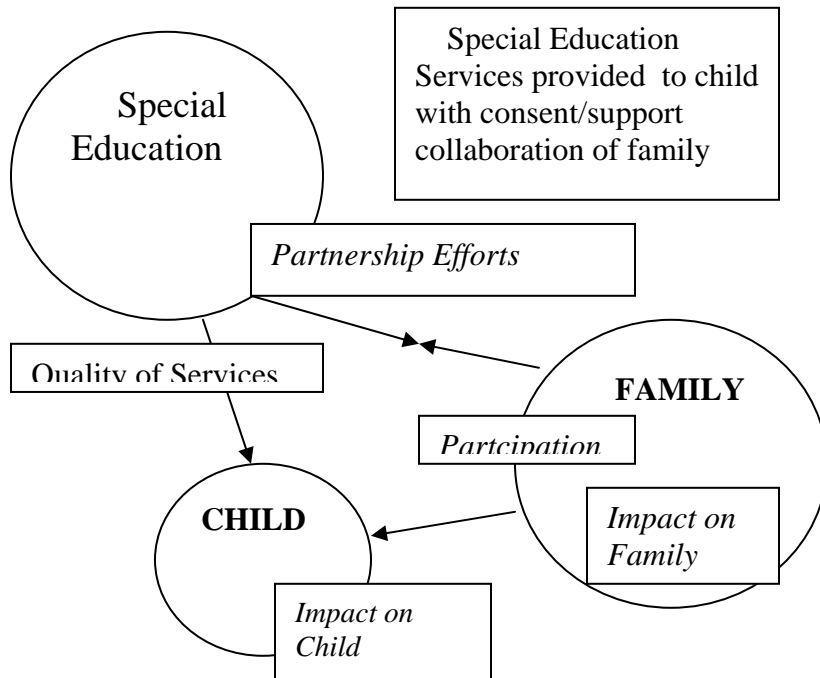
Special Education

Special Education Services provided to child with consent/support collaboration of family

Partnership Efforts

Quality of Services

FAMILY

Partcipation

CHILD

Impact on Family

Impact on Child